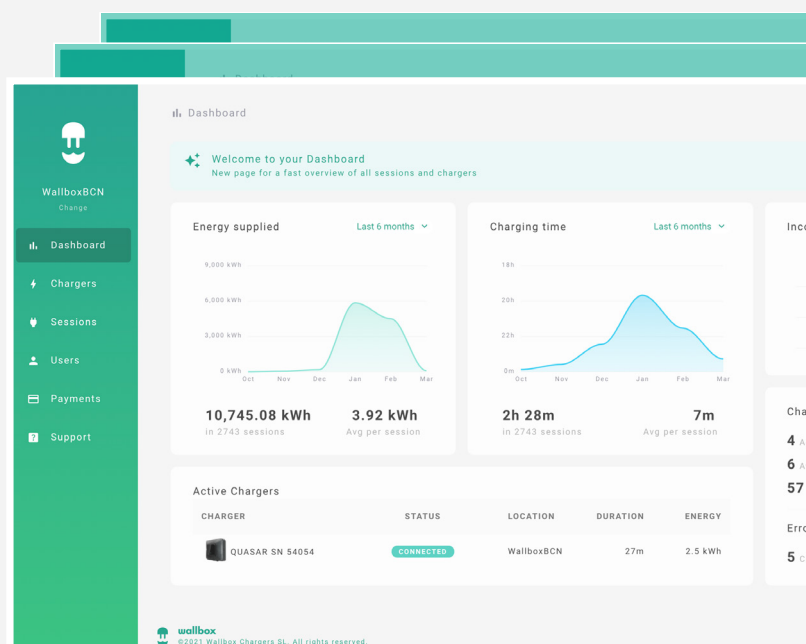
WallboxBCN
Change

Dashboard
Chargers
Sessions
Users
Payments
Support

Dashboard

Welcome to your Dashboard
New page for a fast overview of all sessions and chargers

Energy supplied
Last 6 months

9,000 kWh
6,000 kWh
3,000 kWh
0 kWh
Oct Nov Dec Jan Feb Mar

10,745.08 kWh
in 2743 sessions
3.92 kWh
Avg per session

Charging time
Last 6 months

18h
20h
22h
0m
Oct Nov Dec Jan Feb Mar

2h 28m
in 2743 sessions
7m
Avg per session

Inc

Cha
4
6
57

Erro
5

Active Chargers

| CHARGER | STATUS | LOCATION | DURATION | ENERGY |
|---|---|---|---|---|
| QUASAR SN 54054 | CONNECTED | WallboxBCN | 27m | 2.5 kWh |

wallbox
©2021 Wallbox Chargers SL. All rights reserved.